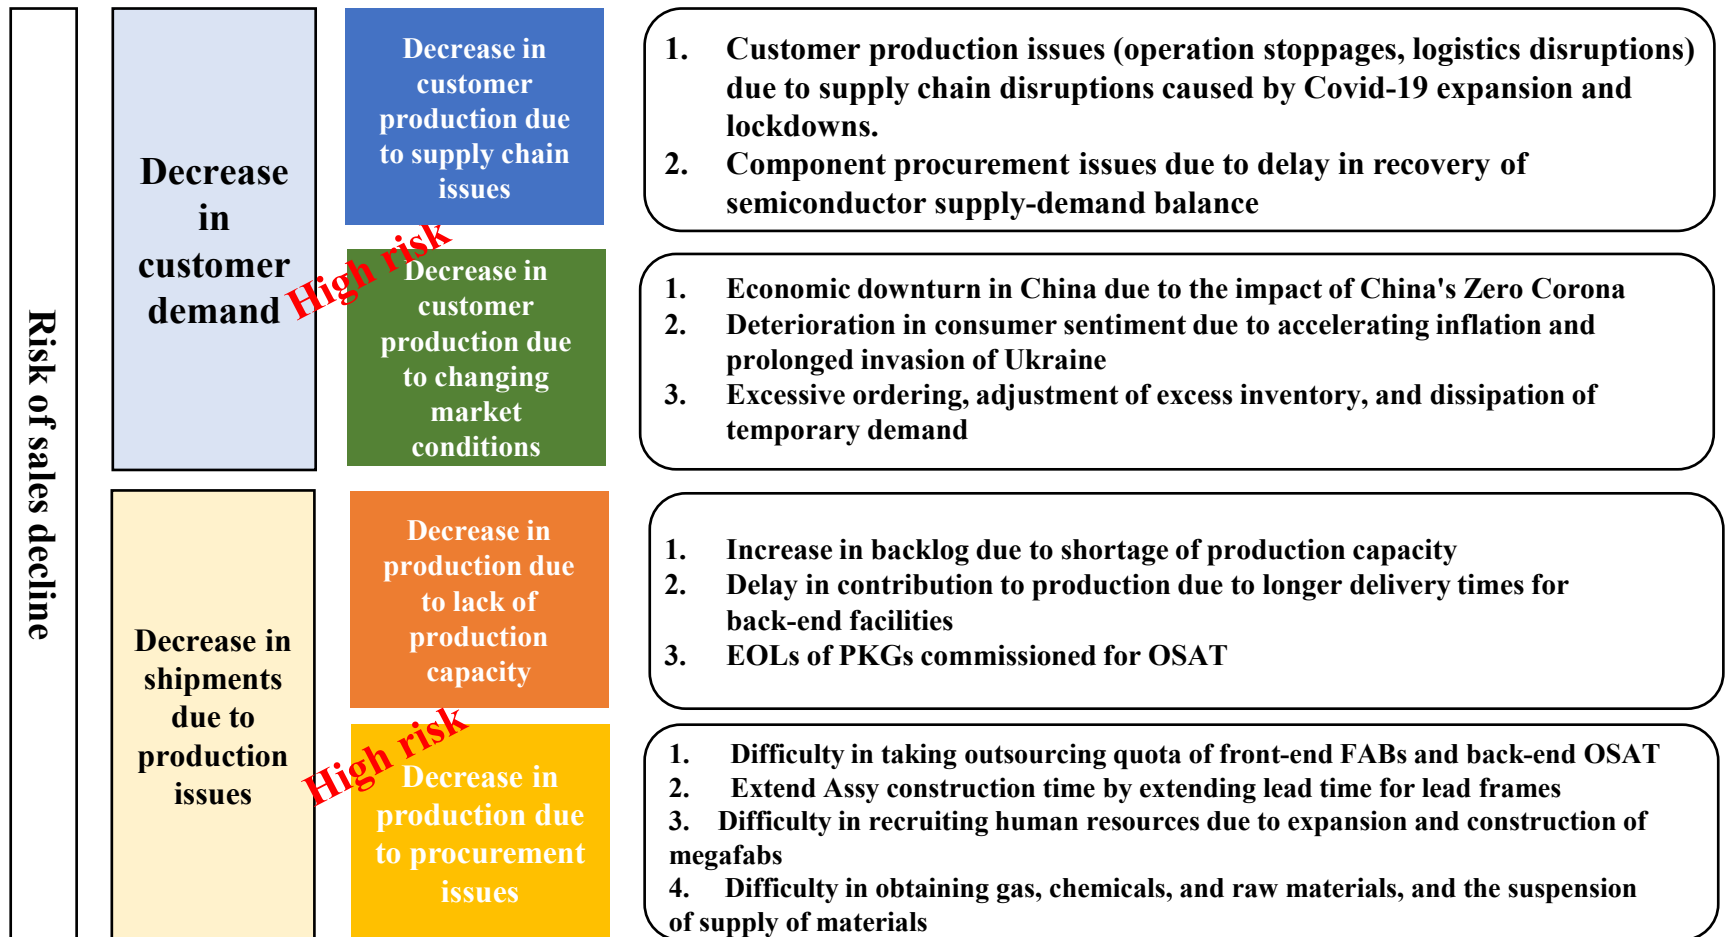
Risk of sales decline

Decrease in customer demand

Decrease in customer production due to supply chain issues

High risk

Decrease in customer production due to changing market conditions

1. Customer production issues (operation stoppages, logistics disruptions) due to supply chain disruptions caused by Covid-19 expansion and lockdowns.
2. Component procurement issues due to delay in recovery of semiconductor supply-demand balance

1. Economic downturn in China due to the impact of China's Zero Corona
2. Deterioration in consumer sentiment due to accelerating inflation and prolonged invasion of Ukraine
3. Excessive ordering, adjustment of excess inventory, and dissipation of temporary demand

Decrease in shipments due to production issues

Decrease in production due to lack of production capacity

High risk

Decrease in production due to procurement issues

1. Increase in backlog due to shortage of production capacity
2. Delay in contribution to production due to longer delivery times for back-end facilities
3. EOLs of PKGs commissioned for OSAT

1. Difficulty in taking outsourcing quota of front-end FABs and back-end OSAT
2. Extend Assy construction time by extending lead time for lead frames
3. Difficulty in recruiting human resources due to expansion and construction of megafabs
4. Difficulty in obtaining gas, chemicals, and raw materials, and the suspension of supply of materials